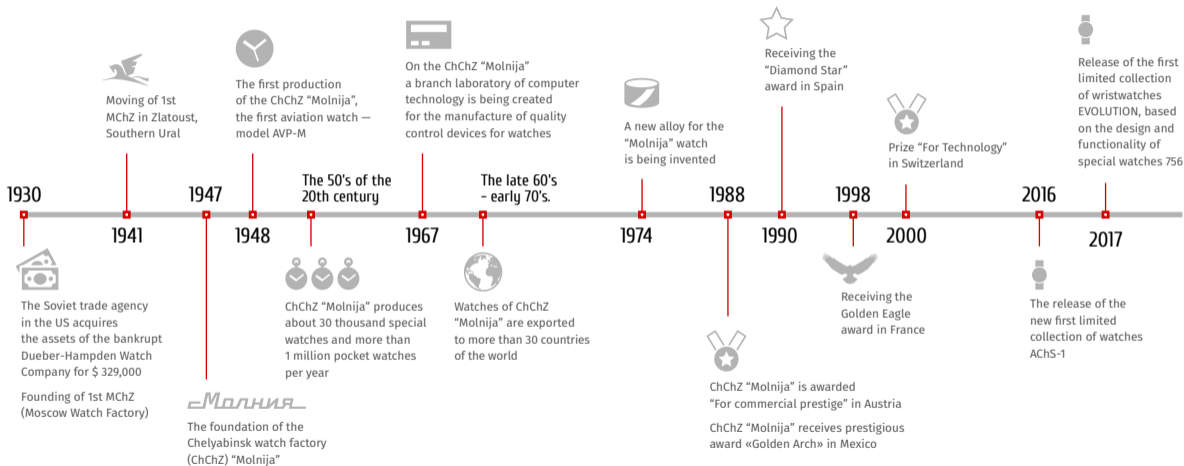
1930

The Soviet trade agency in the US acquires the assets of the bankrupt Dueber-Hampden Watch Company for $ 329,000

Founding of 1st MChZ (Moscow Watch Factory)

Moving of 1st MChZ in Zlatoust, Southern Ural

1941

1947

Молния

The foundation of the Chelyabinsk watch factory (ChChZ) "Molnija"

The first production of the ChChZ "Molnija", the first aviation watch — model AVP-M

1948

The 50's of the 20th century

ChChZ "Molnija" produces about 30 thousand special watches and more than 1 million pocket watches per year

On the ChChZ "Molnija" a branch laboratory of computer technology is being created for the manufacture of quality control devices for watches

1967

The late 60's - early 70's.

Watches of ChChZ "Molnija" are exported to more than 30 countries of the world

A new alloy for the "Molnija" watch is being invented

1974

1988

ChChZ "Molnija" is awarded "For commercial prestige" in Austria

ChChZ "Molnija" receives prestigious award «Golden Arch» in Mexico

Receiving the "Diamond Star" award in Spain

1990

1998

Receiving the Golden Eagle award in France

Prize "For Technology" in Switzerland

2000

2016

The release of the new first limited collection of watches AChS-1

Release of the first limited collection of wristwatches EVOLUTION, based on the design and functionality of special watches 756

2017